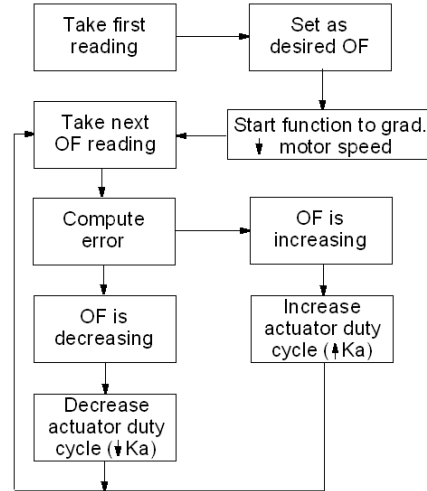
Take first reading

Set as desired OF

Take next OF reading

Start function to grad. ↓ motor speed

Compute error

OF is increasing

OF is decreasing

Increase actuator duty cycle (↑Ka)

Decrease actuator duty cycle (↓Ka)